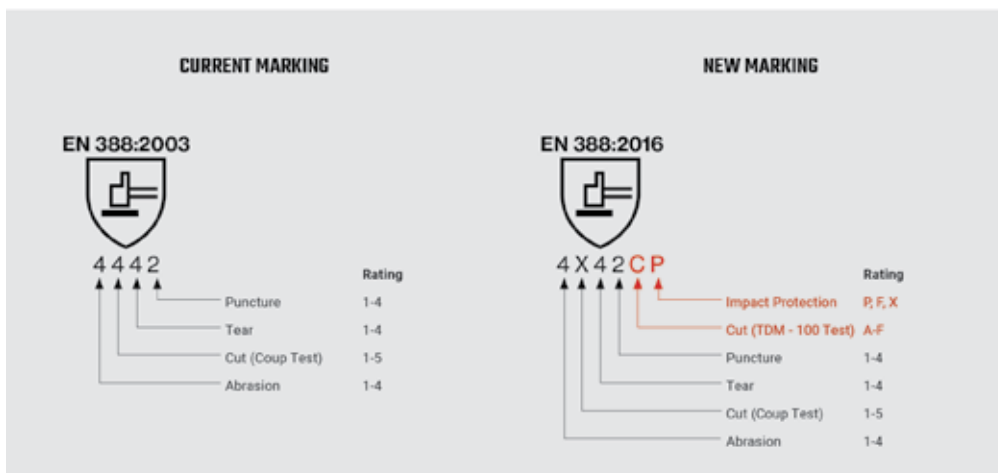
CURRENT MARKING

EN 388:2003

4 4 4 2

Rating

Puncture 1-4

Tear 1-4

Cut (Coup Test) 1-5

Abrasion 1-4

NEW MARKING

EN 388:2016

4 X 4 2 C P

Rating

Impact Protection P, F, X

Cut (TDM - 100 Test) A-F

Puncture 1-4

Tear 1-4

Cut (Coup Test) 1-5

Abrasion 1-4